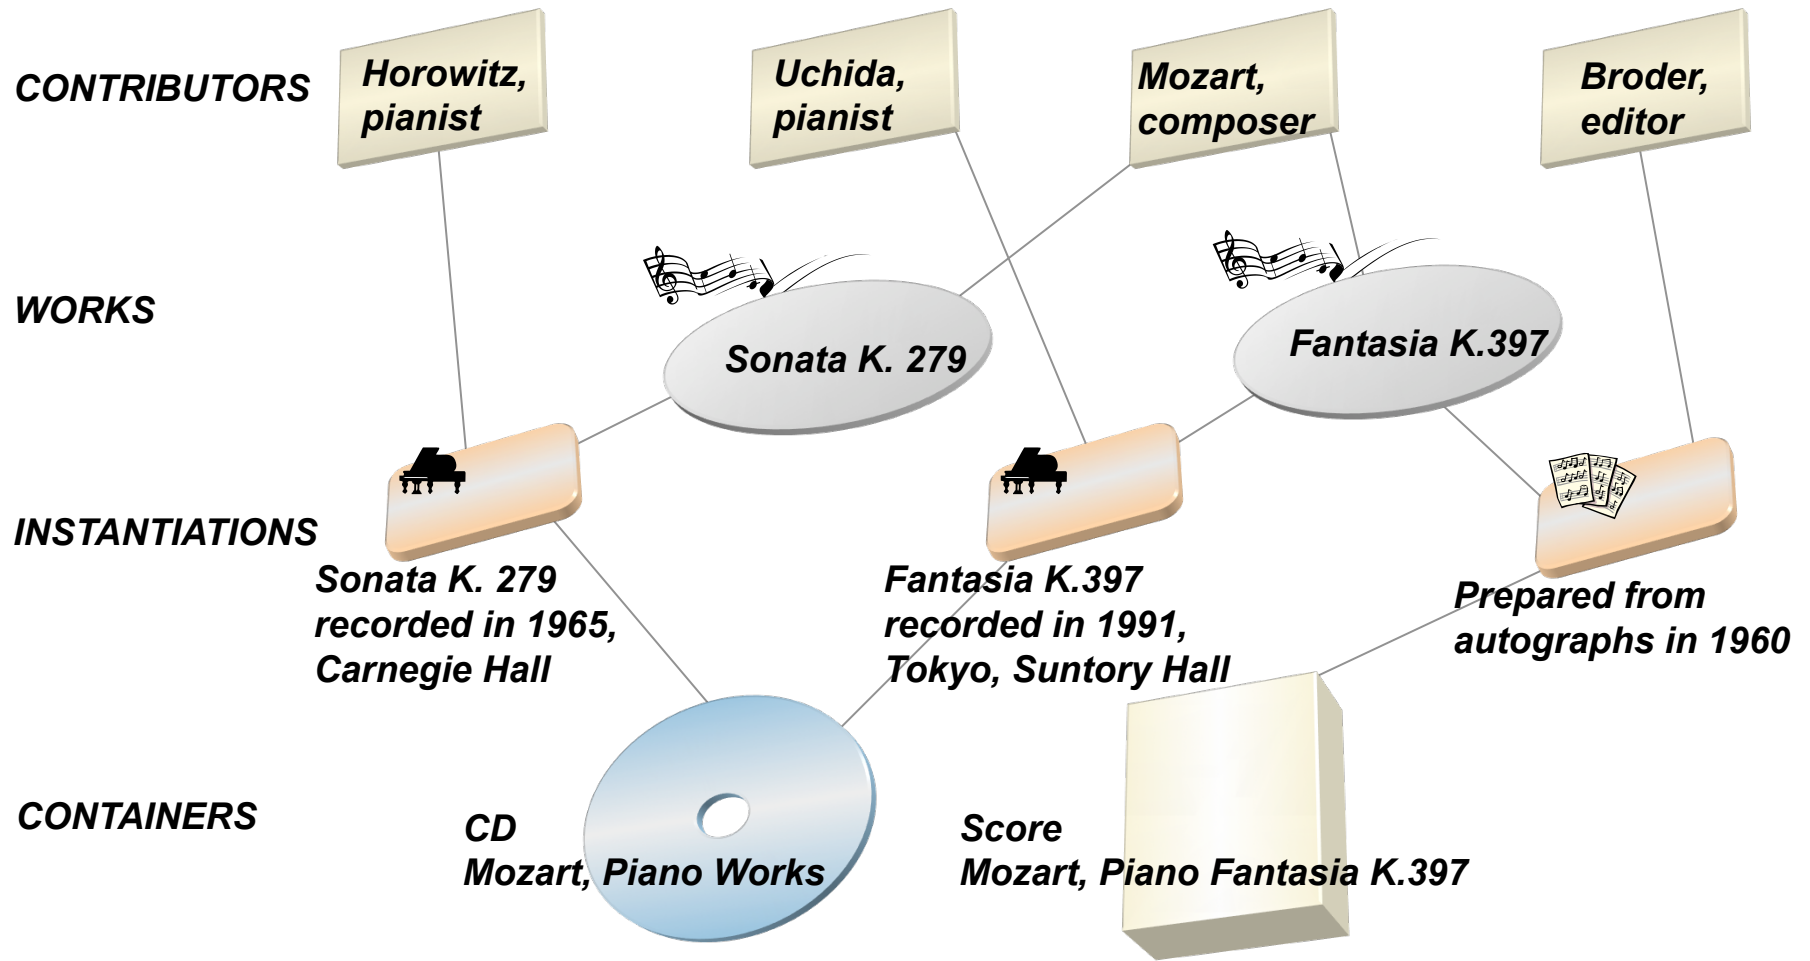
CONTRIBUTORS

Horowitz, pianist

Uchida, pianist

Mozart, composer

Broder, editor

WORKS

Sonata K. 279

Fantasia K.397

INSTANTIATIONS

Sonata K. 279 recorded in 1965, Carnegie Hall

Fantasia K.397 recorded in 1991, Tokyo, Suntory Hall

Prepared from autographs in 1960

CONTAINERS

CD
Mozart, Piano Works

Score
Mozart, Piano Fantasia K.397